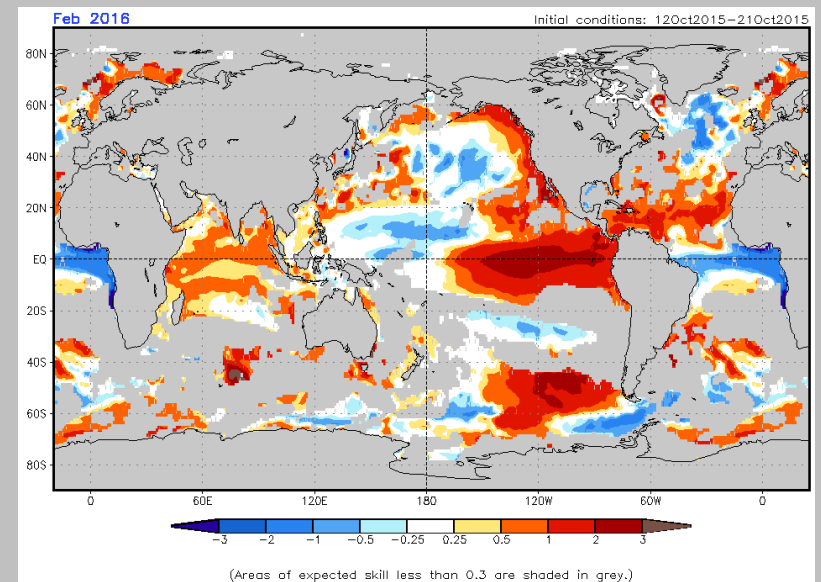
Feb 2016

Initial conditions: 12Oct2015–21Oct2015

80N
60N
40N
20N
EQ
20S
40S
60S
80S

0
60E
120E
180
120W
60W
0

−3
−2
−1
−0.5
−0.25
0.25
0.5
1
2
3

(Areas of expected skill less than 0.3 are shaded in grey.)